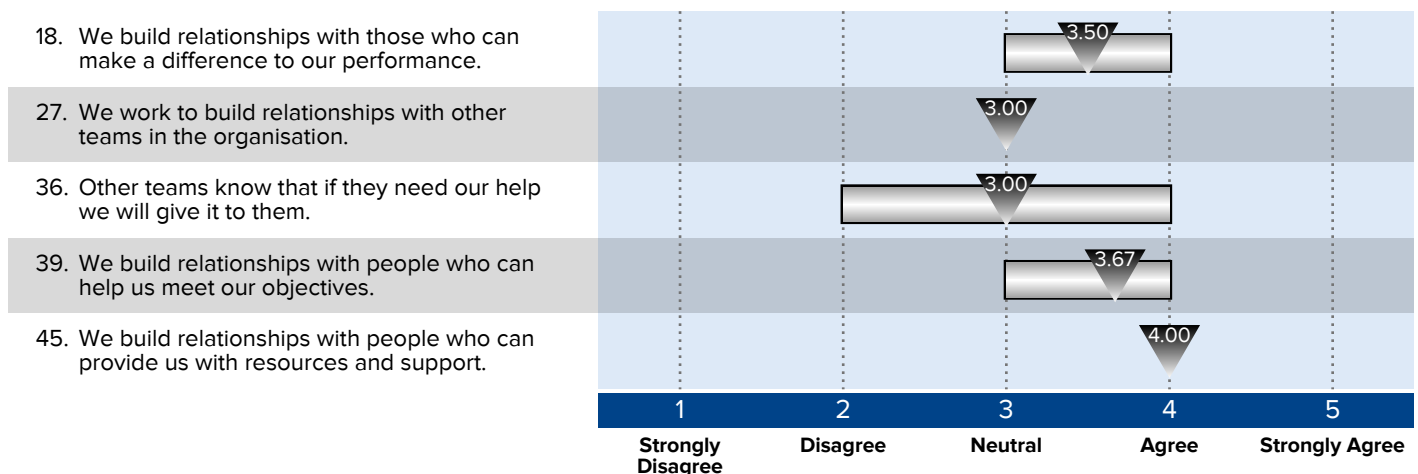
18. We build relationships with those who can make a difference to our performance.

3.50

27. We work to build relationships with other teams in the organisation.

3.00

36. Other teams know that if they need our help we will give it to them.

3.00

39. We build relationships with people who can help us meet our objectives.

3.67

45. We build relationships with people who can provide us with resources and support.

4.00

1 2 3 4 5

Strongly Disagree Disagree Neutral Agree Strongly Agree